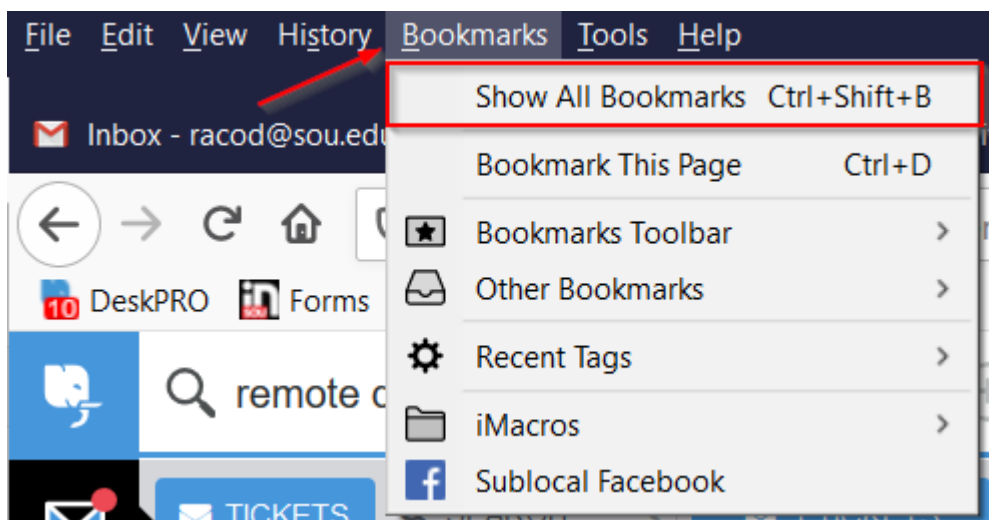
File Edit View History Bookmarks Tools Help

Show All Bookmarks Ctrl+Shift+B

Inbox - racod@sou.edu

Bookmark This Page Ctrl+D

Bookmarks Toolbar

10 DeskPRO Forms

Other Bookmarks

Recent Tags

remote c

iMacros

Sublocal Facebook

TICKETS